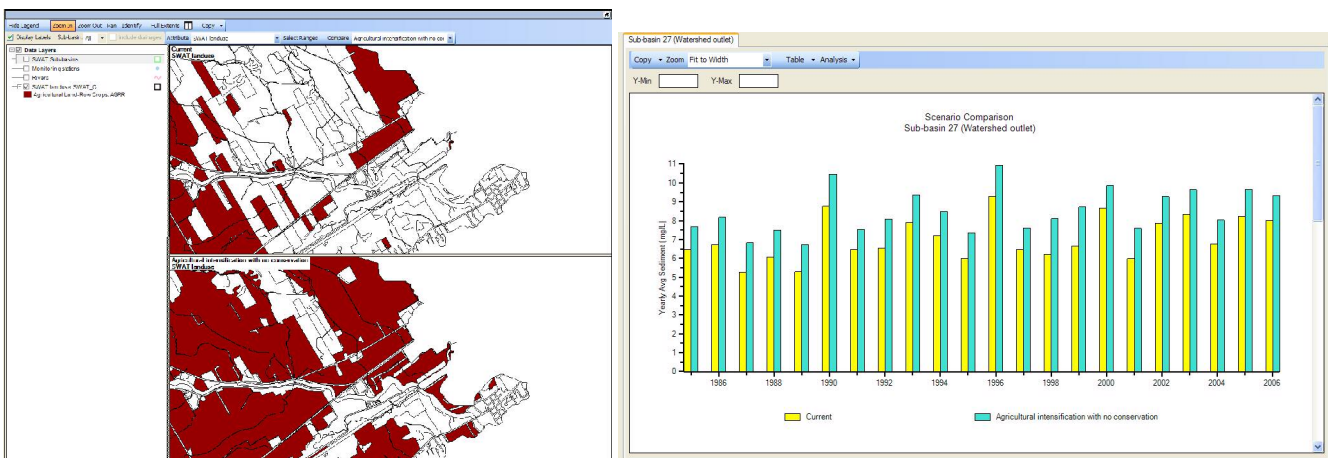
Hide Legend Zoom In Zoom Out Pan Identify Full Extents Copy
Display Labels Sub-Level Include sub-layers Attribute SWAT landuse Select Ranges Compare Agricultural intensification with no con
Data Layers
SWAT Subbasins
Monitoring stations
Rivers
SWAT landuse SWAT_D
Agricultural Land-Row Crops AGRR
Current
SWAT landuse
Agricultural intensification with no conservation
SWAT landuse

Sub-basin 27 (Watershed outlet)
Copy Zoom Fit to Width Table Analysis
Y-Min Y-Max

Scenario Comparison
Sub-basin 27 (Watershed outlet)

Yearly Avg Sediment ( mg/L )
0 1 2 3 4 5 6 7 8 9 10 11
1986 1988 1990 1992 1994 1996 1998 2000 2002 2004 2006
Current
Agricultural intensification with no conservation